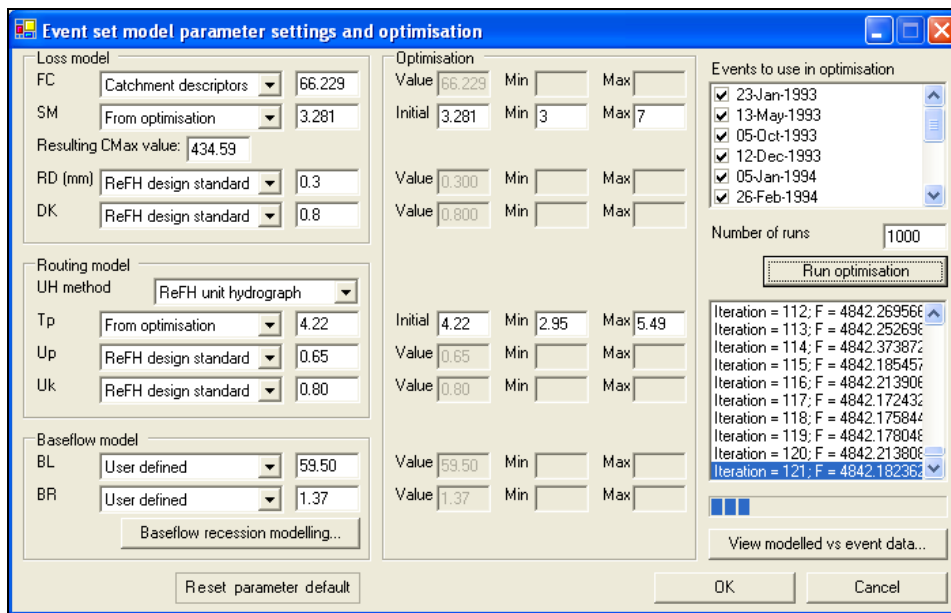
Event set model parameter settings and optimisation

Loss model

FC Catchment descriptors 66.229

SM From optimisation 3.281

Resulting CMax value: 434.59

RD (mm) ReFH design standard 0.3

DK ReFH design standard 0.8

Routing model

UH method ReFH unit hydrograph

Tp From optimisation 4.22

Up ReFH design standard 0.65

Uk ReFH design standard 0.80

Baseflow model

BL User defined 59.50

BR User defined 1.37

Baseflow recession modelling...

Reset parameter default

Optimisation

Value 66.229 Min Max

Initial 3.281 Min 3 Max 7

Value 0.300 Min Max

Value 0.800 Min Max

Initial 4.22 Min 2.95 Max 5.49

Value 0.65 Min Max

Value 0.80 Min Max

Value 59.50 Min Max

Value 1.37 Min Max

Events to use in optimisation

☑ 23-Jan-1993
☑ 13-May-1993
☑ 05-Oct-1993
☑ 12-Dec-1993
☑ 05-Jan-1994
☑ 26-Feb-1994

Number of runs 1000

Run optimisation

Iteration = 112; F = 4842.269566
Iteration = 113; F = 4842.252698
Iteration = 114; F = 4842.373872
Iteration = 115; F = 4842.185457
Iteration = 116; F = 4842.213906
Iteration = 117; F = 4842.172432
Iteration = 118; F = 4842.175844
Iteration = 119; F = 4842.178048
Iteration = 120; F = 4842.213808
Iteration = 121; F = 4842.182362

View modelled vs event data...

OK

Cancel